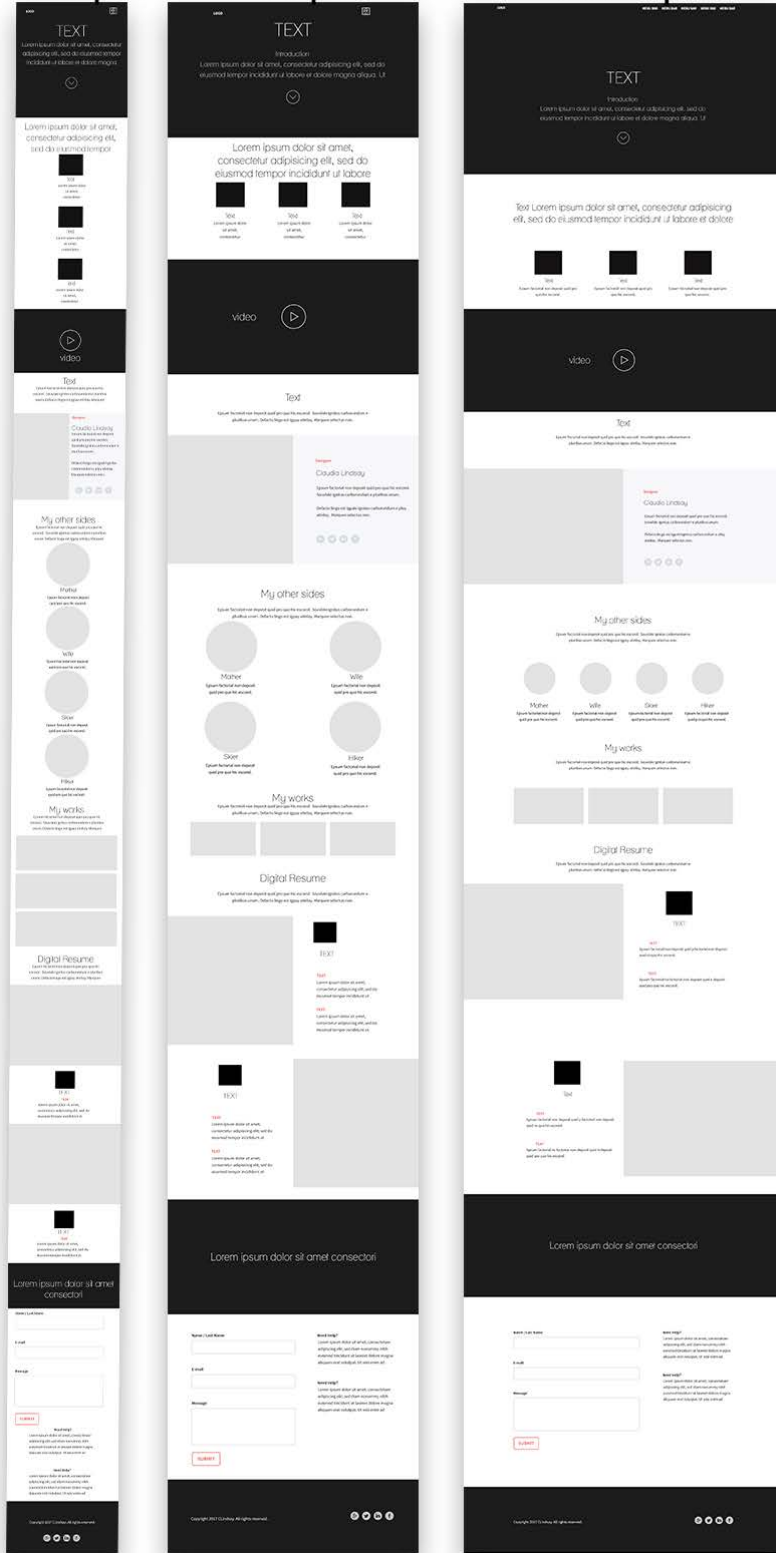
TEXT

Lorem ipsum dolor sit amet, consectetur adipisicing elit, sed do eiusmod tempor incididunt ut labore et dolore magna.

Lorem ipsum dolor sit amet, consectetur adipisicing elit, sed do eiusmod tempor

Text

Text

Text

video

Text

Designer

Claudia Lindsay

My other sides

Mother

Wife

Skier

Hiker

My works

Digital Resume

TEXT

TEXT

Lorem ipsum dolor sit amet consectori

Name / Last Name

E-mail

Message

SUBMIT

Need help?

Need help?

TEXT

Introduction

Lorem ipsum dolor sit amet, consectetur adipisicing elit, sed do eiusmod tempor incididunt ut labore et dolore magna aliqua. Ut

Lorem ipsum dolor sit amet, consectetur adipisicing elit, sed do eiusmod tempor incididunt ut labore

Text

Text

Text

video

Text

Designer

Claudia Lindsay

My other sides

Mother

Wife

Skier

Hiker

My works

Digital Resume

TEXT

TEXT

TEXT

TEXT

TEXT

TEXT

Lorem ipsum dolor sit amet consectori

Name / Last Name

E-mail

Message

SUBMIT

Need help?

Need help?

Copyright 2017 C.Lindsay. All rights reserved.

TEXT

Introduction

Lorem ipsum dolor sit amet, consectetur adipisicing elit, sed do eiusmod tempor incididunt ut labore et dolore magna aliqua. Ut

Text Lorem ipsum dolor sit amet, consectetur adipisicing elit, sed do eiusmod tempor incididunt ut labore et dolore

Text

Text

Text

video

Text

Designer

Claudia Lindsay

My other sides

Mother

Wife

Skier

Hiker

My works

Digital Resume

TEXT

TEXT

TEXT

Text

TEXT

TEXT

Lorem ipsum dolor sit amet consectori

Name / Last Name

E-mail

Message

SUBMIT

Need help?

Need help?

Copyright 2017 C.Lindsay. All rights reserved.